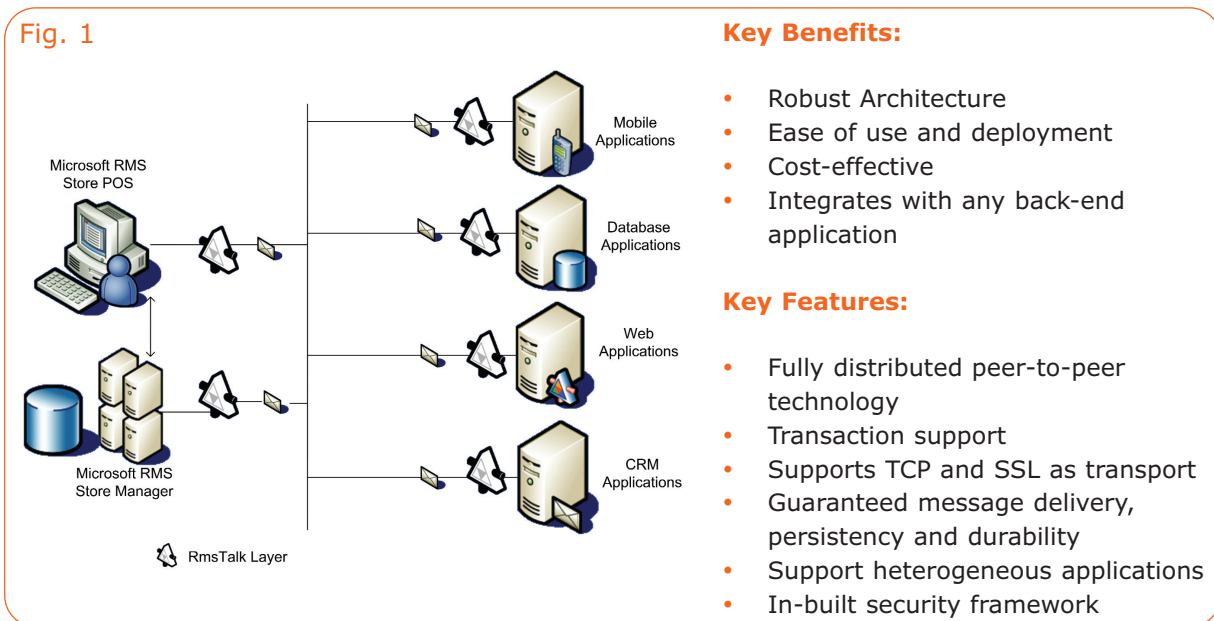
Fig. 1

Microsoft RMS Store POS

Microsoft RMS Store Manager

Mobile Applications

Database Applications

Web Applications

CRM Applications

RmsTalk Layer

Key Benefits:

- Robust Architecture
- Ease of use and deployment
- Cost-effective
- Integrates with any back-end application

Key Features:

- Fully distributed peer-to-peer technology
- Transaction support
- Supports TCP and SSL as transport
- Guaranteed message delivery, persistency and durability
- Support heterogeneous applications
- In-built security framework